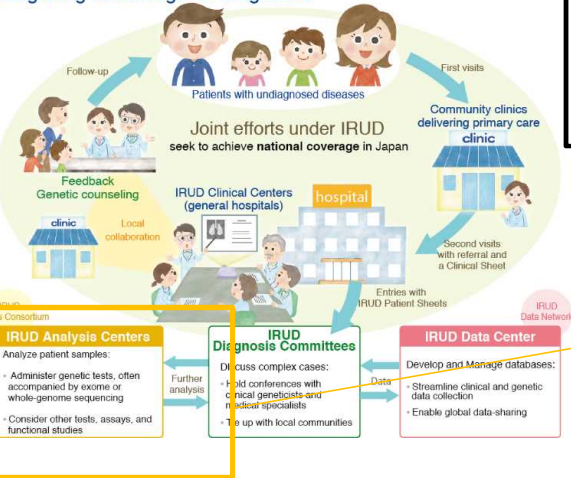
Follow-up

Patients with undiagnosed diseases

First visits

Community clinics delivering primary care

clinic

Joint efforts under IRUD seek to achieve national coverage in Japan

Feedback
Genetic counseling

clinic

Local collaboration

IRUD Clinical Centers (general hospitals)

hospital

Second visits with referral and a Clinical Sheet

Entries with IRUD Patient Sheets

IRUD
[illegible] Consortium

IRUD
Data Network

IRUD Analysis Centers

Analyze patient samples:

• Administer genetic tests, often accompanied by exome or whole-genome sequencing

• Consider other tests, assays, and functional studies

Further analysis

IRUD
Diagnosis Committees

Discuss complex cases:

• Hold conferences with clinical geneticists and medical specialists

• Tie up with local communities

Data

IRUD Data Center

Develop and Manage databases:

• Streamline clinical and genetic data collection

• Enable global data-sharing